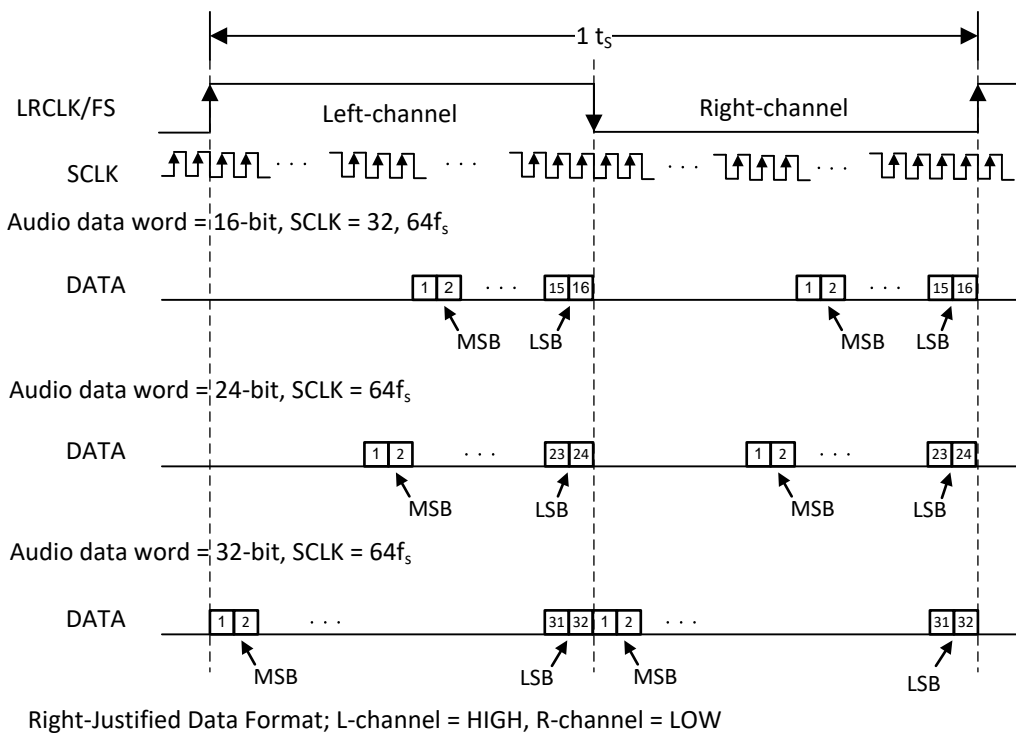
1 $t_S$

LRCLK/FS

Left-channel

Right-channel

SCLK

· · ·

· · ·

· · ·

· · ·

Audio data word = 16-bit, SCLK = 32, $64f_s$

DATA

1 2 · · · 15 16

1 2 · · · 15 16

MSB LSB

MSB LSB

Audio data word = 24-bit, SCLK = $64f_s$

DATA

1 2 · · · 23 24

1 2 · · · 23 24

MSB LSB

MSB LSB

Audio data word = 32-bit, SCLK = $64f_s$

DATA

1 2 · · · 31 32 1 2 · · · 31 32

MSB LSB MSB LSB

Right-Justified Data Format; L-channel = HIGH, R-channel = LOW